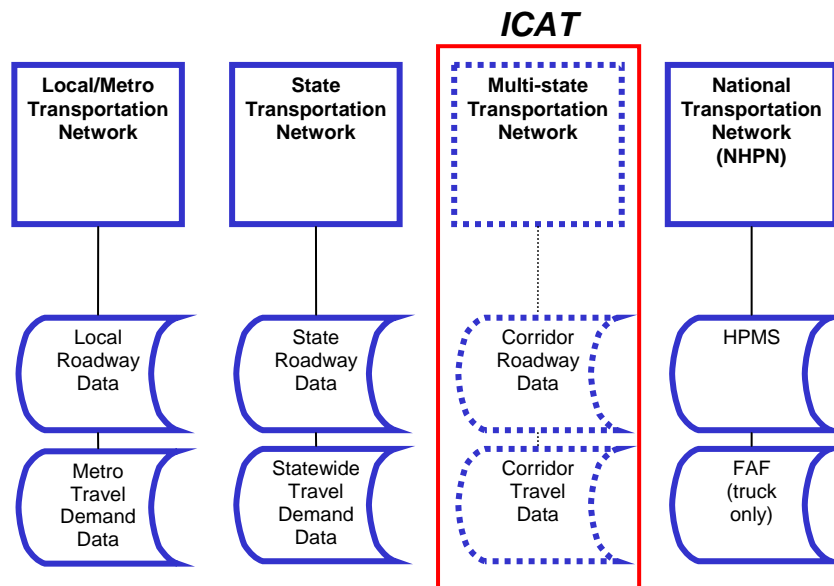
ICAT

Local/Metro Transportation Network

State Transportation Network

Multi-state Transportation Network

National Transportation Network (NHPN)

Local Roadway Data

State Roadway Data

Corridor Roadway Data

HPMS

Metro Travel Demand Data

Statewide Travel Demand Data

Corridor Travel Data

FAF (truck only)